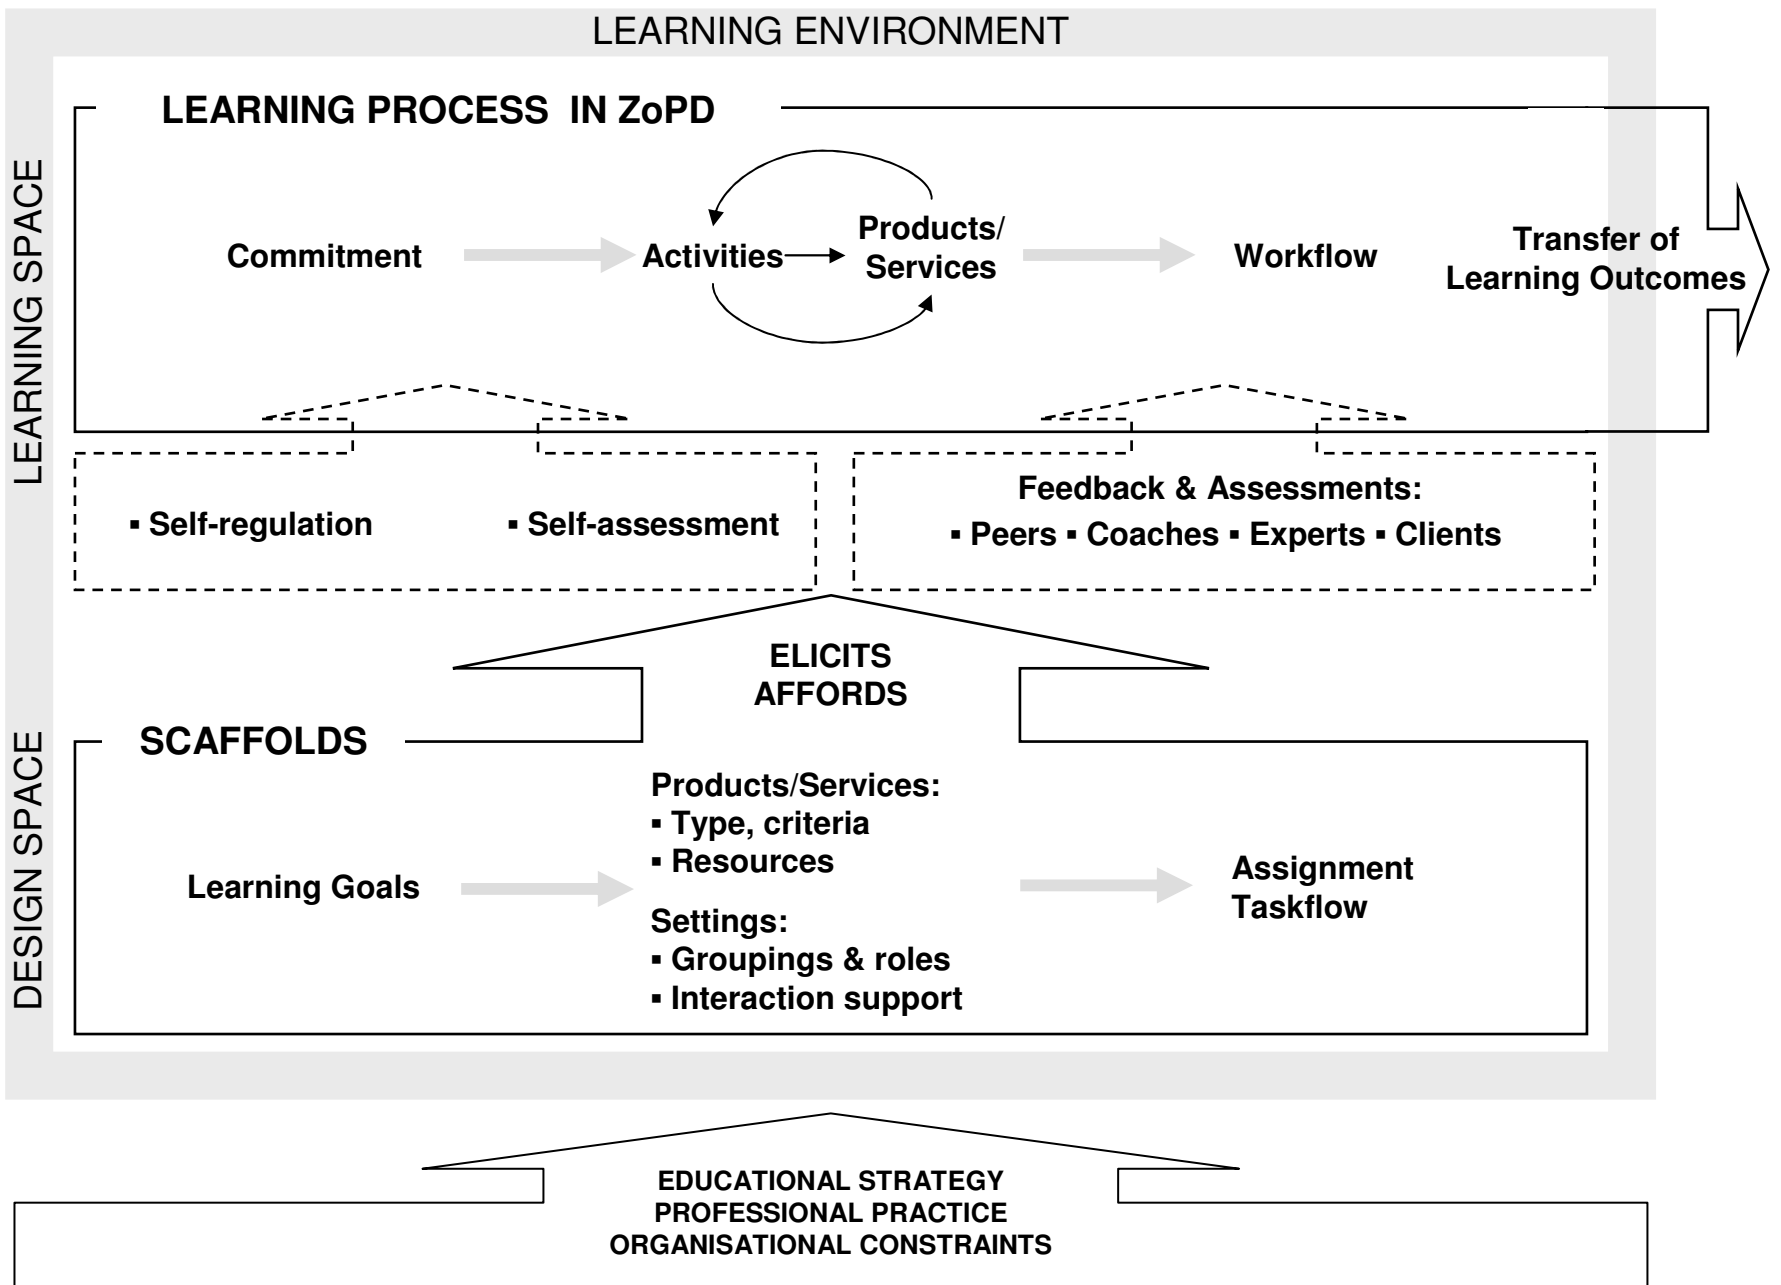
LEARNING ENVIRONMENT

LEARNING SPACE

LEARNING PROCESS IN ZoPD

Commitment

Activities

Products/ Services

Workflow

Transfer of Learning Outcomes

▪ Self-regulation

▪ Self-assessment

Feedback & Assessments:

▪ Peers ▪ Coaches ▪ Experts ▪ Clients

ELICITS
AFFORDS

DESIGN SPACE

SCAFFOLDS

Learning Goals

Products/Services:
▪ Type, criteria
▪ Resources

Settings:
▪ Groupings & roles
▪ Interaction support

Assignment
Taskflow

EDUCATIONAL STRATEGY
PROFESSIONAL PRACTICE
ORGANISATIONAL CONSTRAINTS